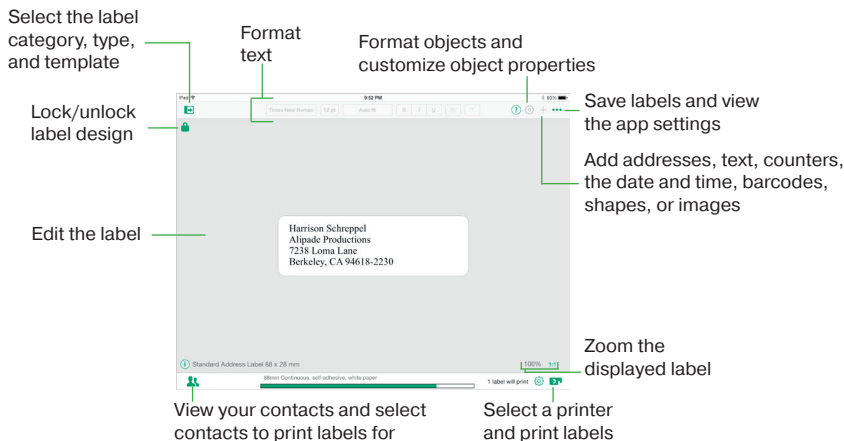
Select the label category, type, and template

Format text

Format objects and customize object properties

Lock/unlock label design

Save labels and view the app settings

Add addresses, text, counters, the date and time, barcodes, shapes, or images

Edit the label

iPad

9:52 PM

85%

Times New Roman

12 pt

Auto fit

Harrison Schreppel
Alipade Productions
7238 Loma Lane
Berkeley, CA 94618-2230

Zoom the displayed label

Standard Address Label 88 x 28 mm

100% 1:1

89mm Continuous, self-adhesive, white paper

1 label will print

View your contacts and select contacts to print labels for

Select a printer and print labels